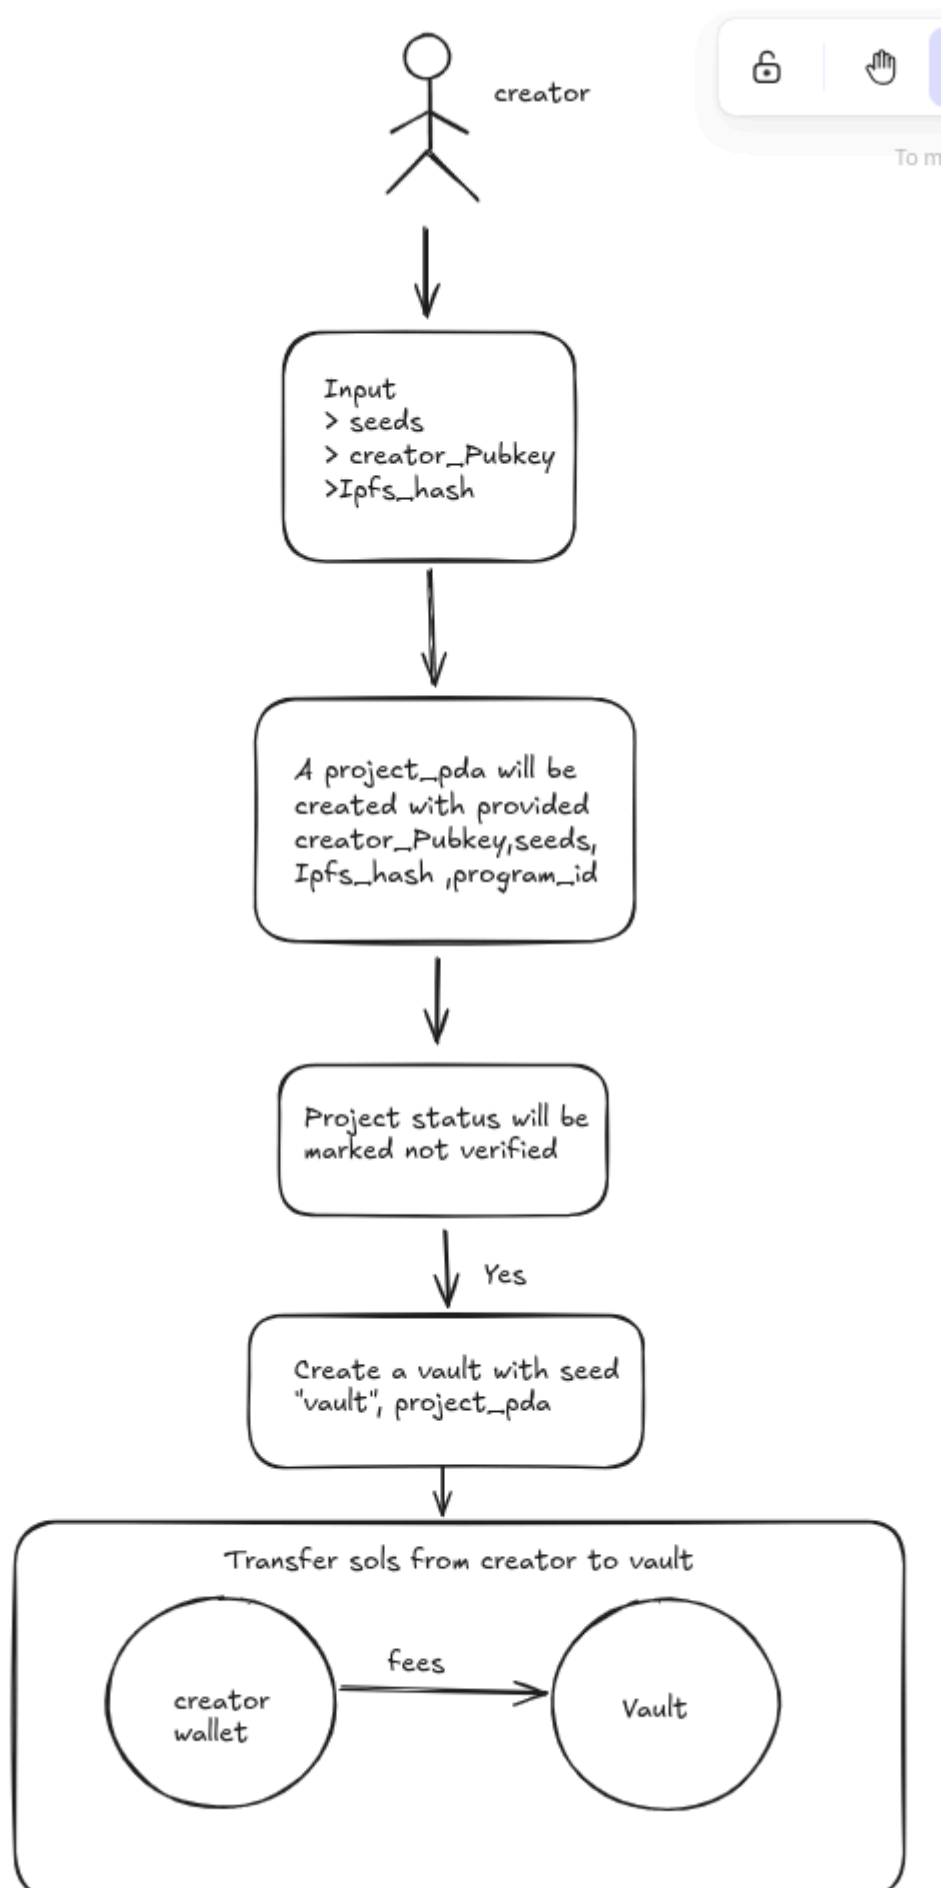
creator

To m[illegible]

Input
> seeds
> creator_Pubkey
>Ipfs_hash

A project_pda will be created with provided creator_Pubkey,seeds, Ipfs_hash ,program_id

Project status will be marked not verified

Yes

Create a vault with seed "vault", project_pda

Transfer sols from creator to vault

creator wallet

fees

Vault